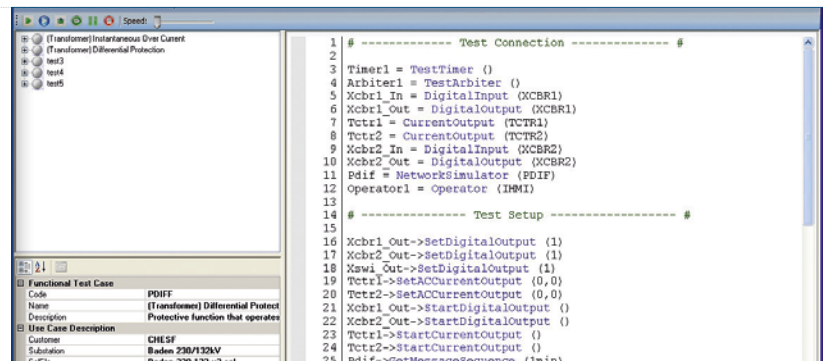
Speed:

(Transformer) Instantaneous Over Current
(Transformer) Differential Protection
test3
test4
test5

Functional Test Case
| Code | PDIFF |
|---|---|
| Name | (Transformer) Differential Protect |
| Description | Protective function that operates |

Use Case Description
| Customer | CHESF |
|---|---|
| Substation | Baden 230/132kV |

1 # ------------- Test Connection -------------- #
2
3 Timer1 = TestTimer ()
4 Arbiter1 = TestArbiter ()
5 Xcbr1_In = DigitalInput (XCBR1)
6 Xcbr1_Out = DigitalOutput (XCBR1)
7 Tctr1 = CurrentOutput (TCTR1)
8 Tctr2 = CurrentOutput (TCTR2)
9 Xcbr2_In = DigitalInput (XCBR2)
10 Xcbr2_Out = DigitalOutput (XCBR2)
11 Pdif = NetworkSimulator (PDIF)
12 Operator1 = Operator (IHMI)
13
14 # --------------- Test Setup ------------------ #
15
16 Xcbr1_Out->SetDigitalOutput (1)
17 Xcbr2_Out->SetDigitalOutput (1)
18 Xswi_Out->SetDigitalOutput (1)
19 Tctr1->SetACCurrentOutput (0,0)
20 Tctr2->SetACCurrentOutput (0,0)
21 Xcbr1_Out->StartDigitalOutput ()
22 Xcbr2_Out->StartDigitalOutput ()
23 Tctr1->StartCurrentOutput ()
24 Tctr2->StartCurrentOutput ()
25 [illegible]